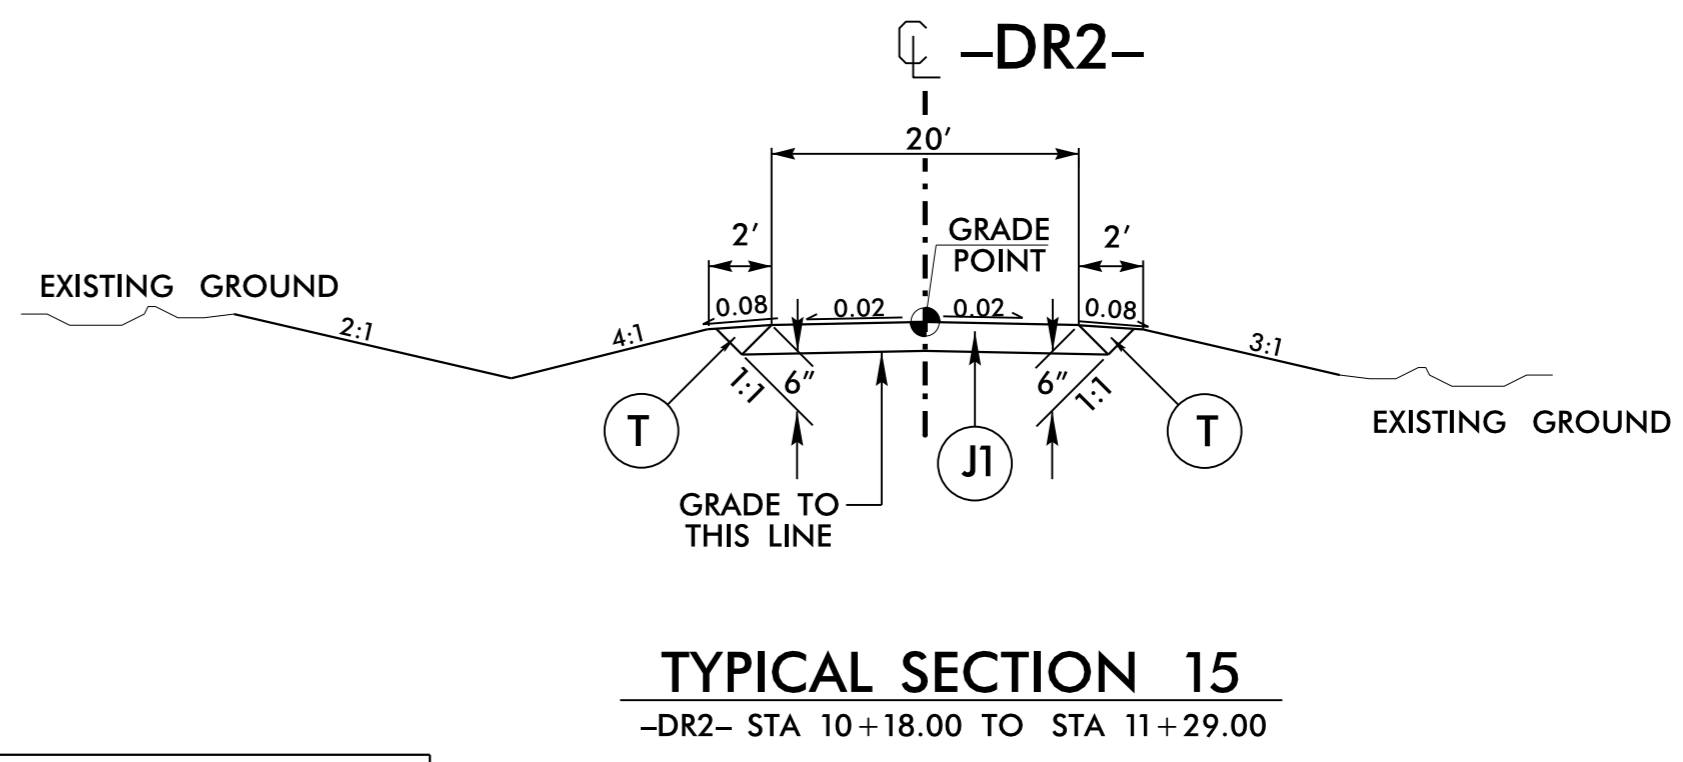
℄ –DR2–

20′

2′

GRADE POINT

2′

EXISTING GROUND

0.08

0.02

0.02

0.08

2:1

4:1

3:1

1:1

6″

6″

1:1

T

J1

T

EXISTING GROUND

GRADE TO THIS LINE

TYPICAL SECTION 15

–DR2– STA 10+18.00 TO STA 11+29.00